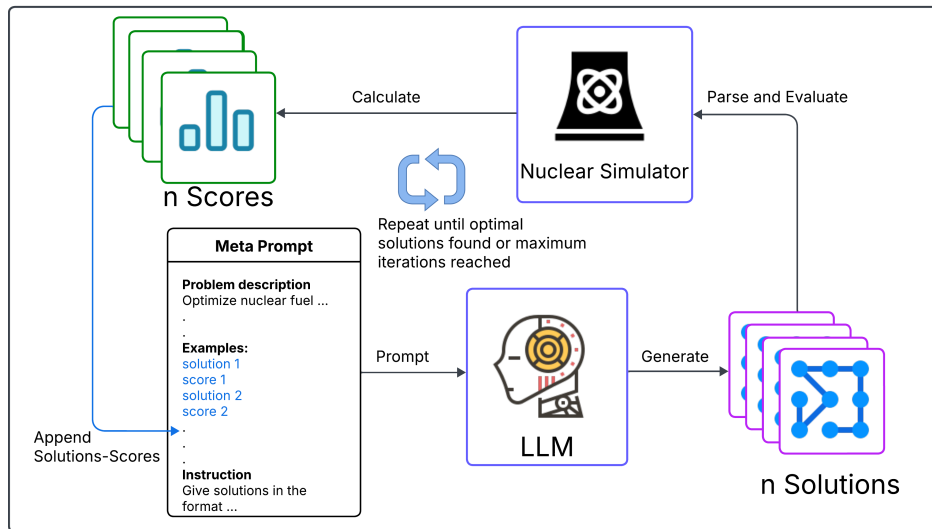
n Scores

Calculate

Nuclear Simulator

Parse and Evaluate

Repeat until optimal solutions found or maximum iterations reached

Meta Prompt

Problem description
Optimize nuclear fuel ...
.
.
Examples:
solution 1
score 1
solution 2
score 2
.
.
.
Instruction
Give solutions in the format ...

Append Solutions-Scores

Prompt

LLM

Generate

n Solutions